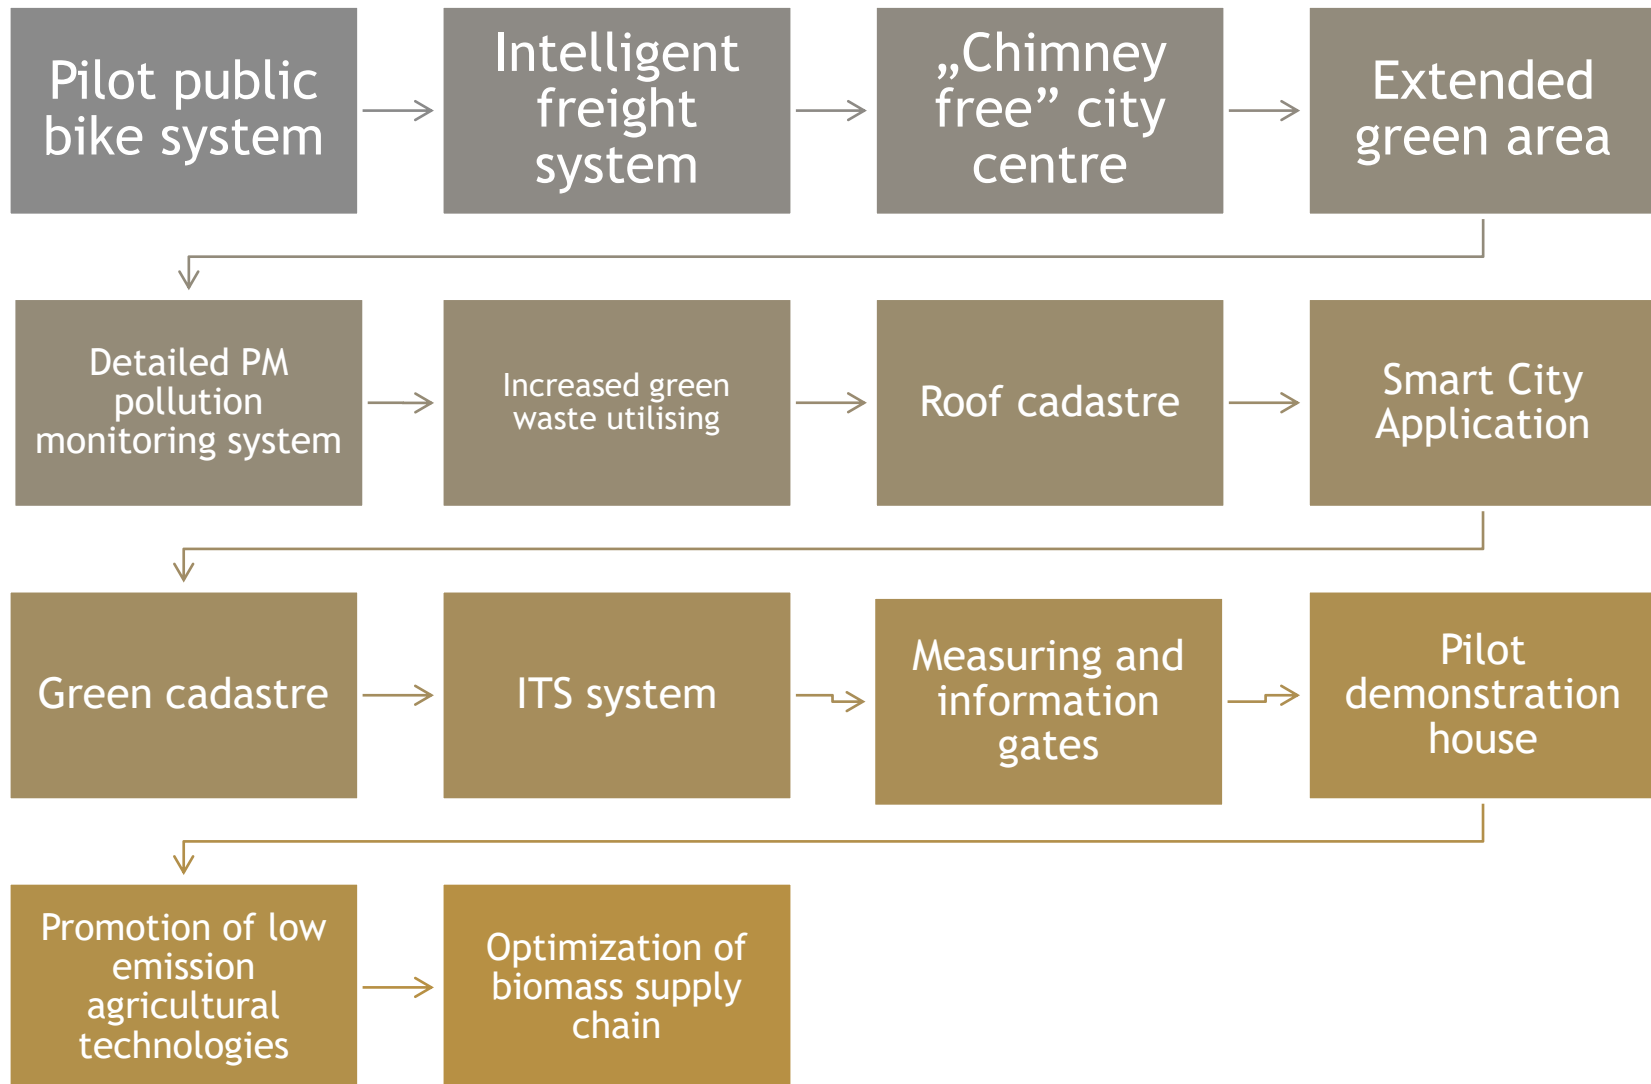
Pilot public bike system

Intelligent freight system

„Chimney free" city centre

Extended green area

Detailed PM pollution monitoring system

Increased green waste utilising

Roof cadastre

Smart City Application

Green cadastre

ITS system

Measuring and information gates

Pilot demonstration house

Promotion of low emission agricultural technologies

Optimization of biomass supply chain